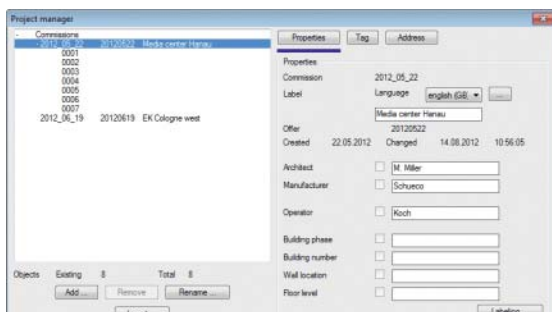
Project manager

- Commissions
- 2012_05_22 20120522 Media center Hanau
0001
0002
0003
0004
0005
0006
0007
2012_06_19 20120619 EK Cologne west

Objects Existing 8 Total 8

Add ... Remove Rename ...

Properties Tag Address

Properties

Commission 2012_05_22

Label Language english (GB) ...

Media center Hanau

Offer 20120522

Created 22.05.2012 Changed 14.08.2012 10:56:05

Architect M. Miller

Manufacturer Schueco

Operator Koch

Building phase

Building number

Wall location

Floor level

Labeling